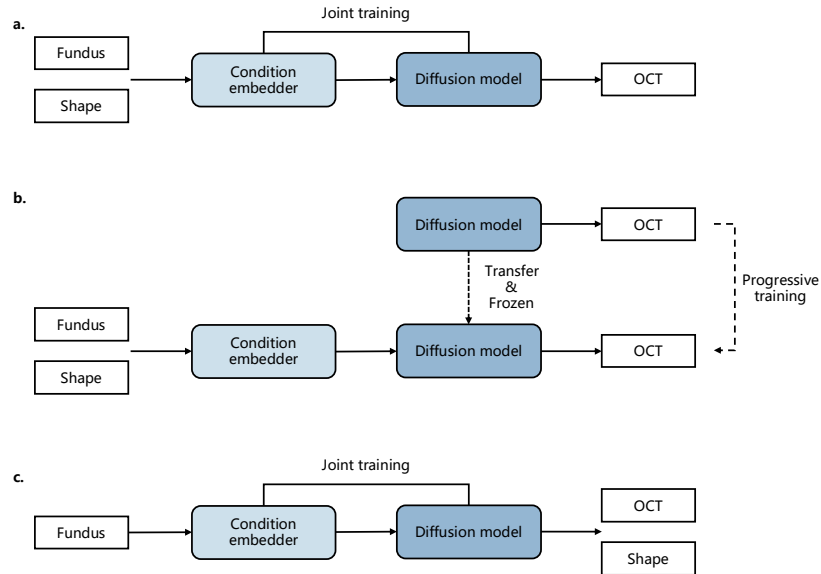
a.

Joint training

Fundus

Shape

Condition embedder

Diffusion model

OCT

b.

Diffusion model

OCT

Transfer & Frozen

Progressive training

Fundus

Shape

Condition embedder

Diffusion model

OCT

c.

Joint training

Fundus

Condition embedder

Diffusion model

OCT

Shape